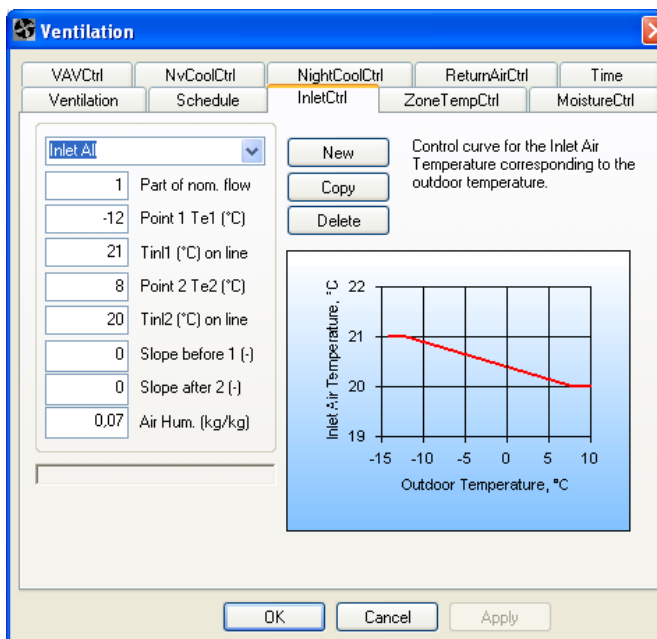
Ventilation

VAVCtrl
NvCoolCtrl
NightCoolCtrl
ReturnAirCtrl
Time
Ventilation
Schedule
InletCtrl
ZoneTempCtrl
MoistureCtrl

Inlet All

1 Part of nom. flow
-12 Point 1 Te1 (°C)
21 Tinl1 (°C) on line
8 Point 2 Te2 (°C)
20 Tinl2 (°C) on line
0 Slope before 1 (-)
0 Slope after 2 (-)
0,07 Air Hum. (kg/kg)

New
Copy
Delete

Control curve for the Inlet Air Temperature corresponding to the outdoor temperature.

Inlet Air Temperature, °C
22
21
20
19
-15 -10 -5 0 5 10
Outdoor Temperature, °C

OK
Cancel
Apply